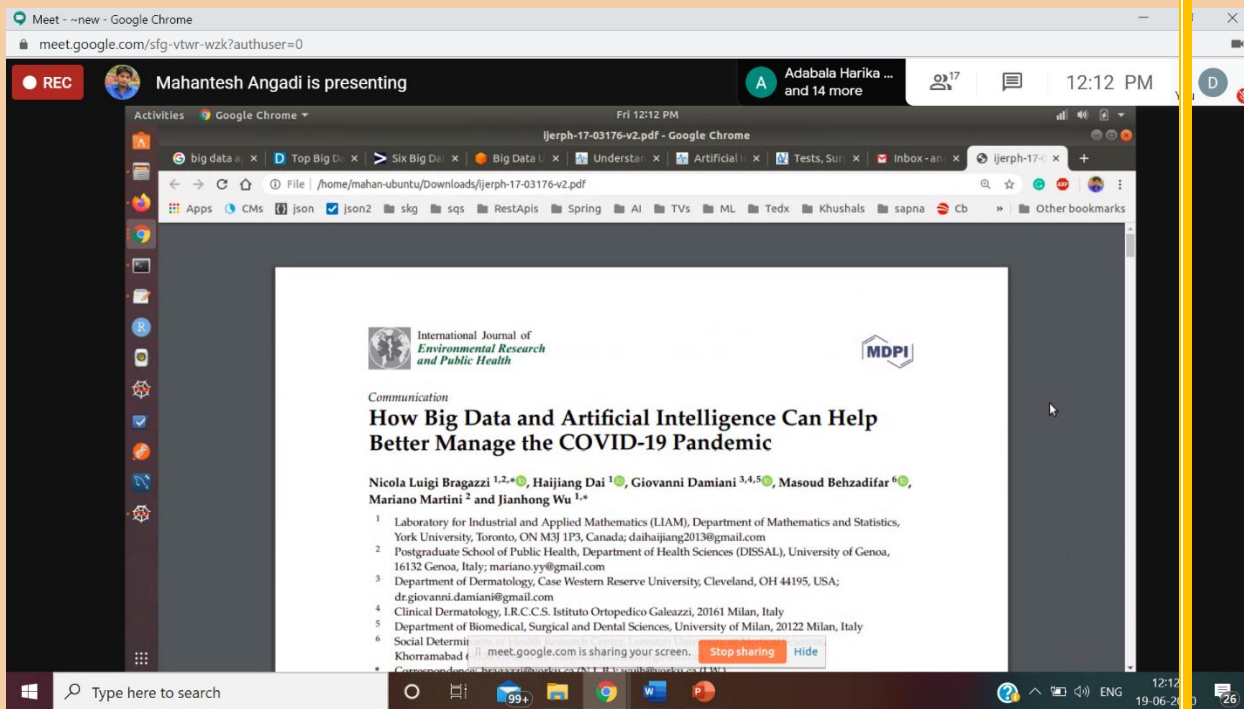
Meet - ~new - Google Chrome
meet.google.com/sfg-vtwr-wzk?authuser=0

REC Mahantesh Angadi is presenting

Adabala Harika ... and 14 more

17

12:12 PM

D

Activities Google Chrome ▾ Fri 12:12 PM

ijerph-17-03176-v2.pdf - Google Chrome

big data a | Top Big D | Six Big Da | Big Data | Understan | Artificial | Tests, Sur | Inbox - an | ijerph-17- | +

File | /home/mahan-ubuntu/Downloads/ijerph-17-03176-v2.pdf

Apps CMs json json2 skg sqs RestApis Spring AI TVs ML Tedx Khushals sapna Cb » Other bookmarks

International Journal of
Environmental Research
and Public Health

MDPI

Communication

How Big Data and Artificial Intelligence Can Help Better Manage the COVID-19 Pandemic

Nicola Luigi Bragazzi 1,2,*, Haijiang Dai 1, Giovanni Damiani 3,4,5, Masoud Behzadifar 6, Mariano Martini 2 and Jianhong Wu 1,*

1 Laboratory for Industrial and Applied Mathematics (LIAM), Department of Mathematics and Statistics, York University, Toronto, ON M3J 1P3, Canada; daihaijiang2013@gmail.com
2 Postgraduate School of Public Health, Department of Health Sciences (DISSAL), University of Genoa, 16132 Genoa, Italy; mariano.yy@gmail.com
3 Department of Dermatology, Case Western Reserve University, Cleveland, OH 44195, USA; dr.giovanni.damiani@gmail.com
4 Clinical Dermatology, I.R.C.C.S. Istituto Ortopedico Galeazzi, 20161 Milan, Italy
5 Department of Biomedical, Surgical and Dental Sciences, University of Milan, 20122 Milan, Italy
6 Social Determi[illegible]
Khorramabad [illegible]
* Correspondence: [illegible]

meet.google.com is sharing your screen. Stop sharing Hide

Type here to search

99+

ENG 12:12 19-06-20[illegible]

26